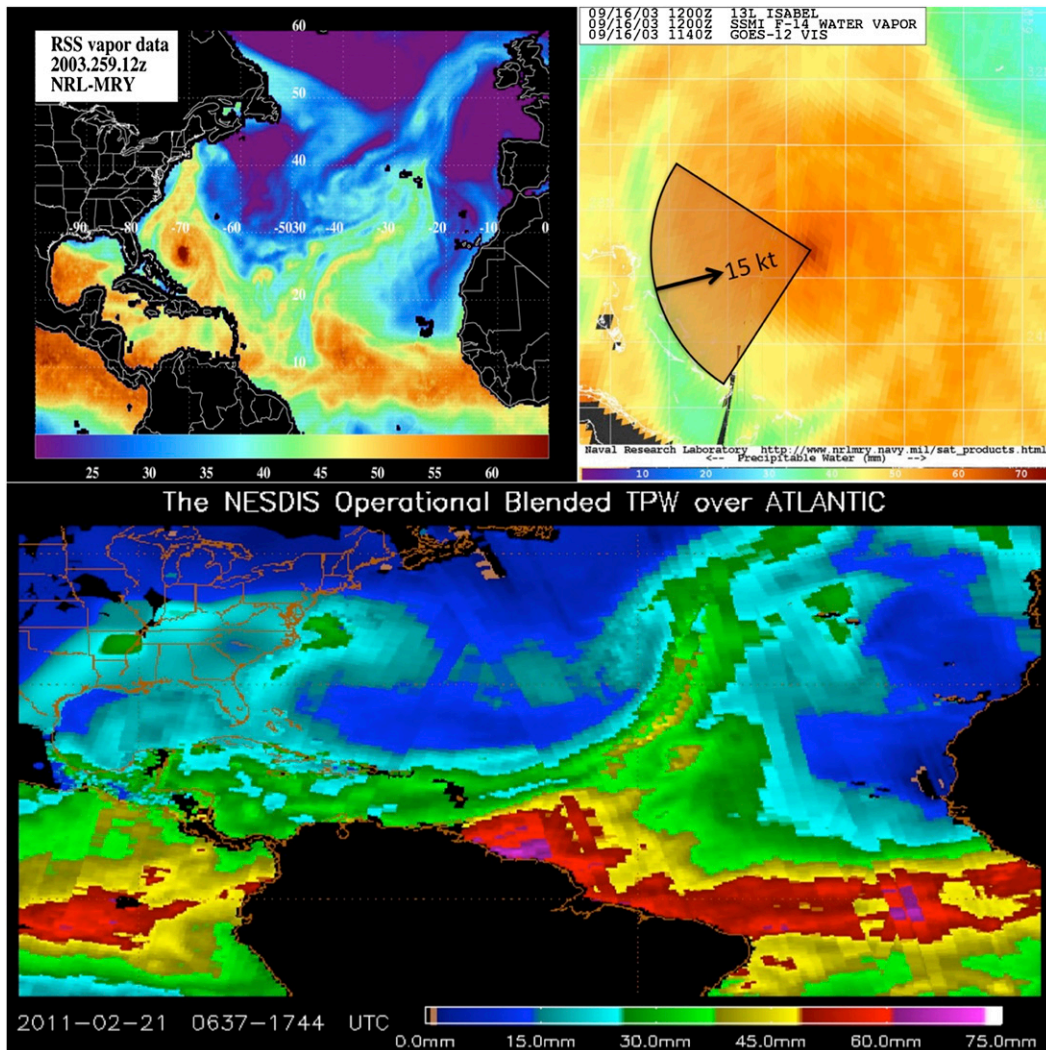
RSS vapor data
2003.259.12z
NRL-MRY

60
50
40
30
20
10
-90
-80
-70
-60
-5030
-40
-30
-20
-10
0

25 30 35 40 45 50 55 60

09/16/03 1200Z 13L ISABEL
09/16/03 1200Z SSMI F-14 WATER VAPOR
09/16/03 1140Z GOES-12 VIS

15 kt

Naval Research Laboratory http://www.nrlmry.navy.mil/sat_products.html
<-- Precipitable Water (mm) -->
10 20 30 40 50 60 70

The NESDIS Operational Blended TPW over ATLANTIC

2011-02-21 0637-1744 UTC

0.0mm 15.0mm 30.0mm 45.0mm 60.0mm 75.0mm